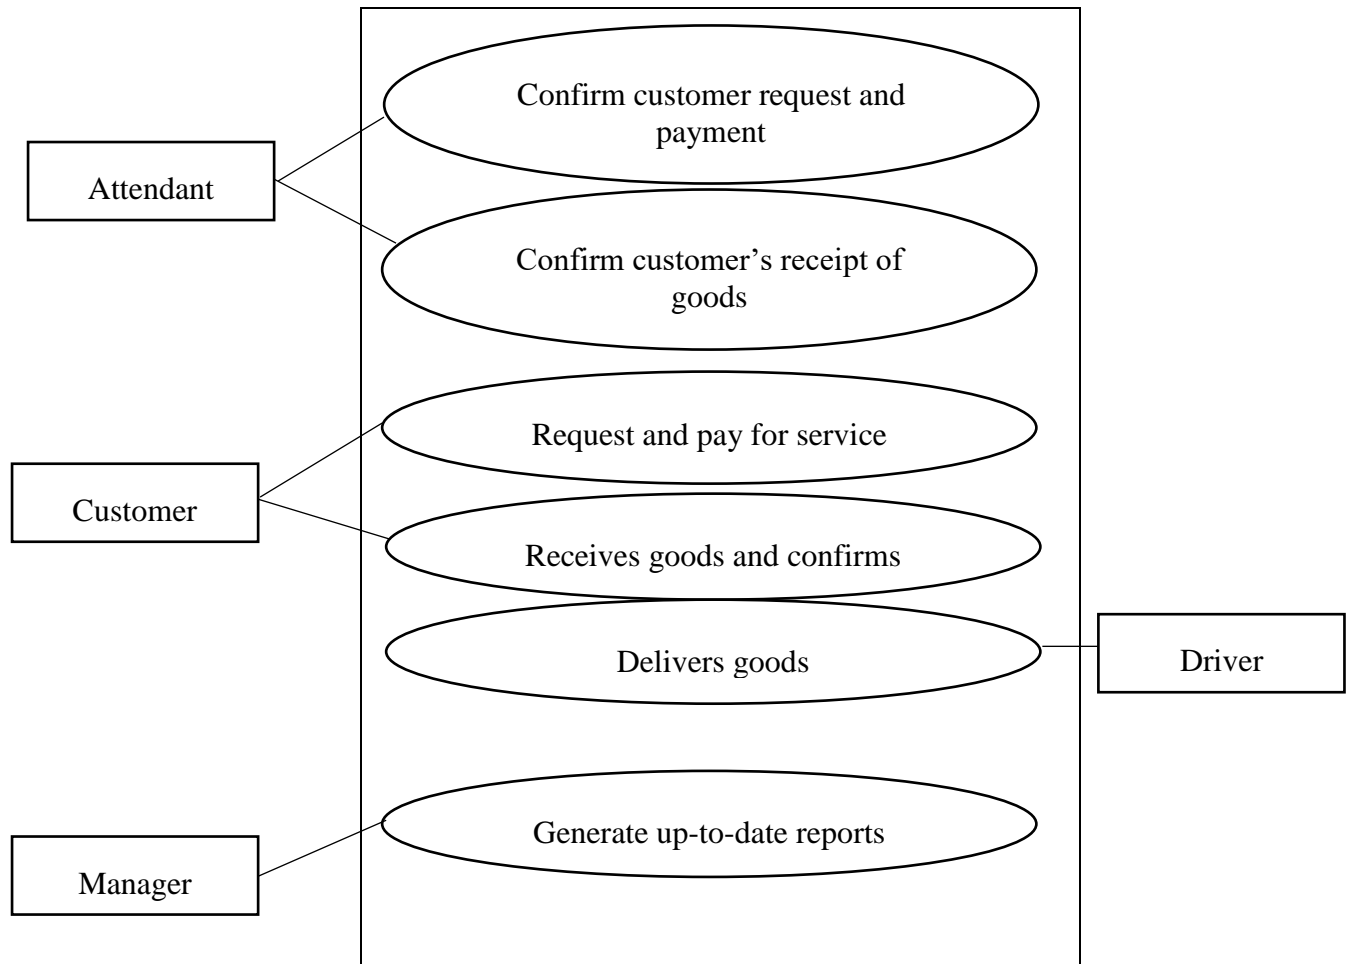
Attendant

Confirm customer request and payment

Confirm customer’s receipt of goods

Customer

Request and pay for service

Receives goods and confirms

Delivers goods

Driver

Manager

Generate up-to-date reports